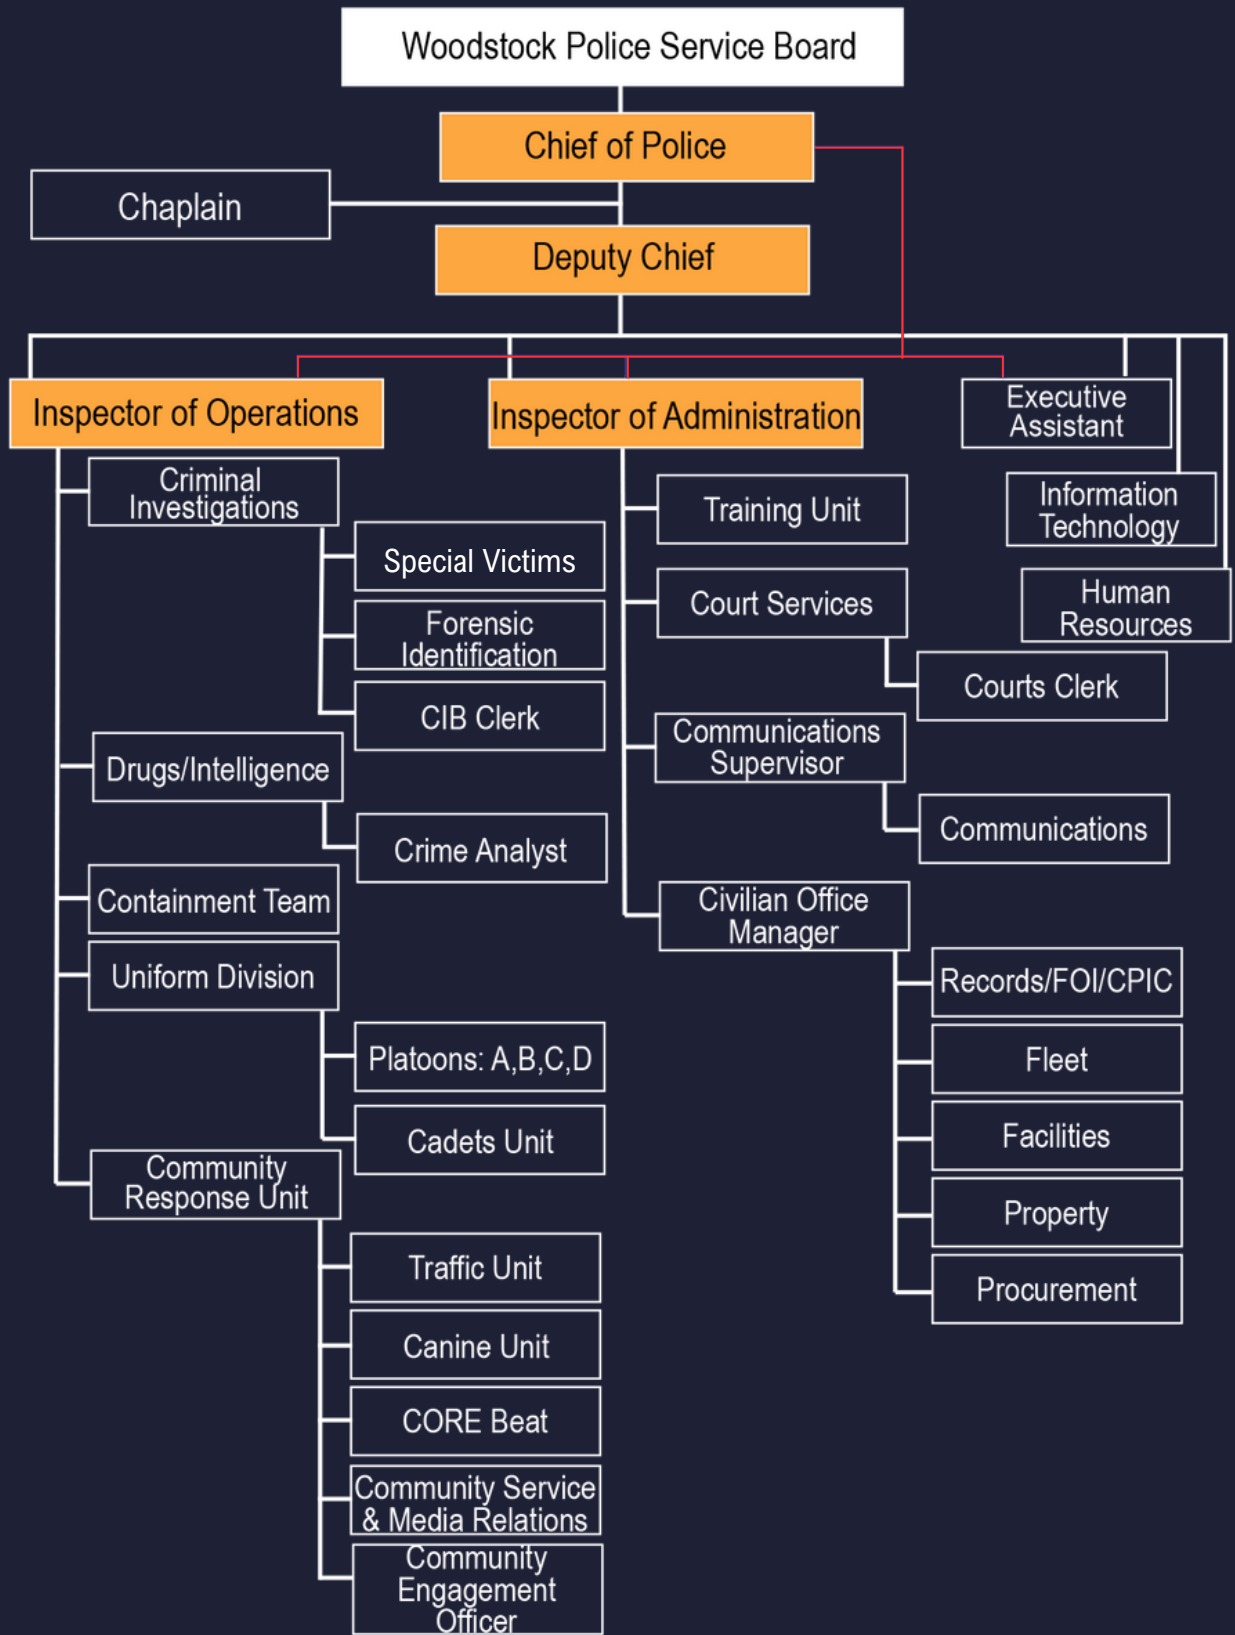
Woodstock Police Service Board

Chief of Police

Chaplain

Deputy Chief

Inspector of Operations

Inspector of Administration

Executive Assistant

Information Technology

Human Resources

Criminal Investigations

Special Victims

Forensic Identification

CIB Clerk

Drugs/Intelligence

Crime Analyst

Containment Team

Uniform Division

Platoons: A,B,C,D

Cadets Unit

Community Response Unit

Traffic Unit

Canine Unit

CORE Beat

Community Service & Media Relations

Community Engagement Officer

Training Unit

Court Services

Courts Clerk

Communications Supervisor

Communications

Civilian Office Manager

Records/FOI/CPIC

Fleet

Facilities

Property

Procurement